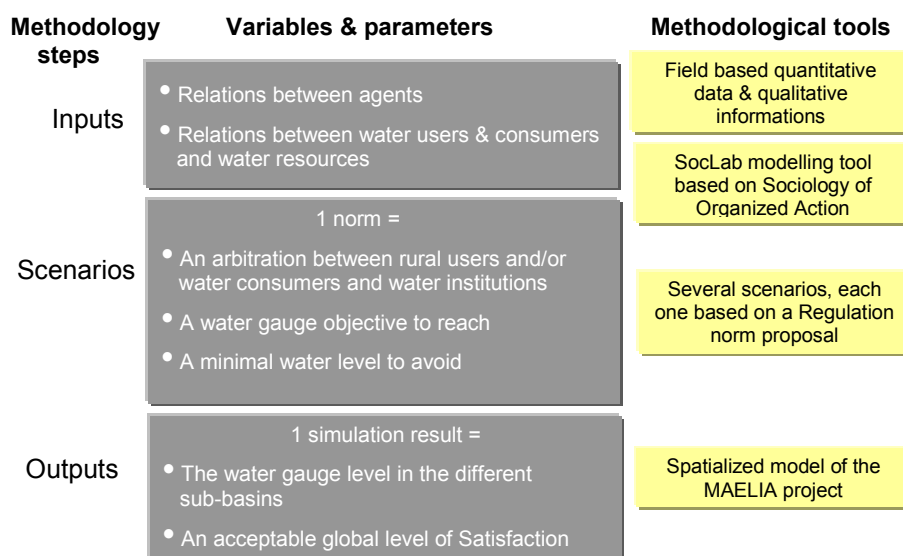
Methodology steps

Variables & parameters

Methodological tools

Inputs

• Relations between agents

• Relations between water users & consumers and water resources

Field based quantitative data & qualitative informations

SocLab modelling tool based on Sociology of Organized Action

Scenarios

1 norm =

• An arbitration between rural users and/or water consumers and water institutions

• A water gauge objective to reach

• A minimal water level to avoid

Several scenarios, each one based on a Regulation norm proposal

Outputs

1 simulation result =

• The water gauge level in the different sub-basins

• An acceptable global level of Satisfaction

Spatialized model of the MAELIA project